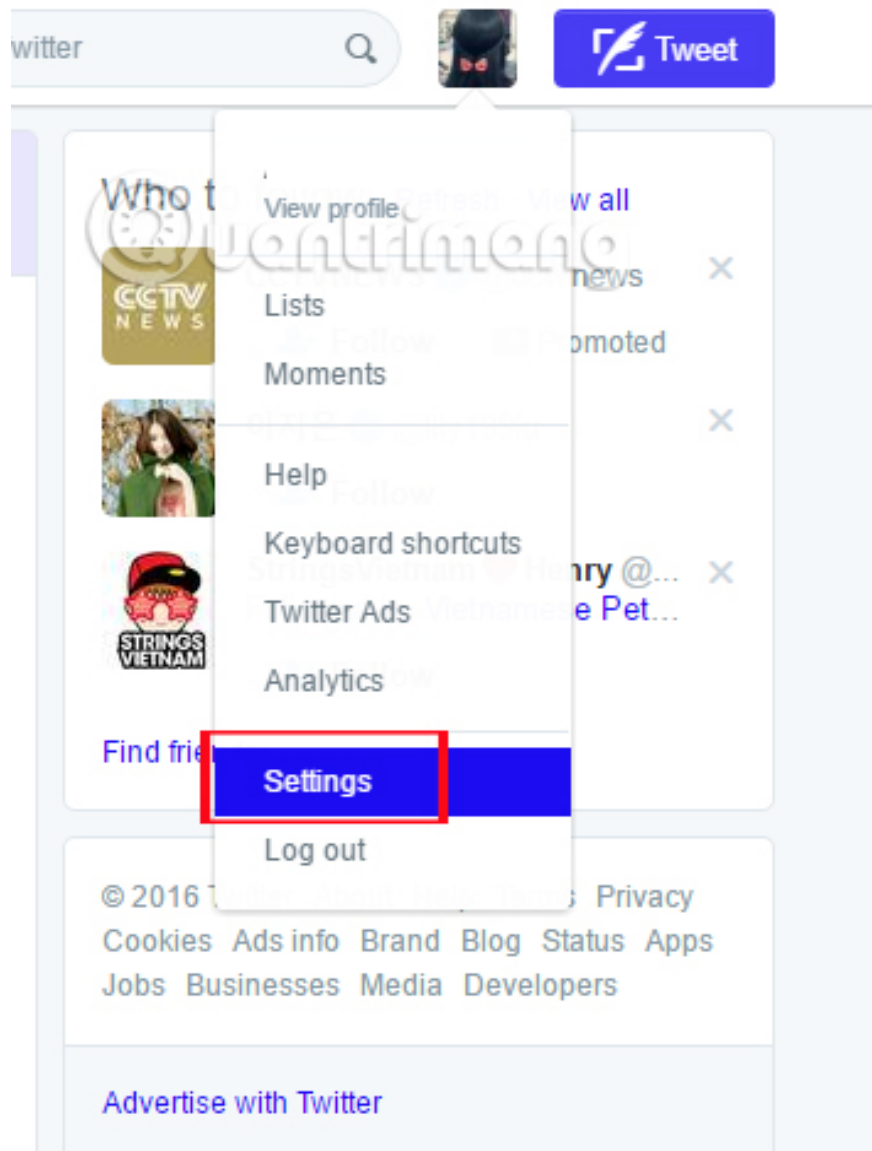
witter

Tweet

Who t

View profile

Refresh · View all

news

Promoted

CCTV NEWS

Lists

Moments

Help

Keyboard shortcuts

StringsVietnam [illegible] Henry @...

Twitter Ads

Vietnamese Pet...

STRINGS VIETNAM

Analytics

Find frie

Settings

Log out

© 2016 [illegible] Privacy Cookies Ads info Brand Blog Status Apps Jobs Businesses Media Developers

Advertise with Twitter